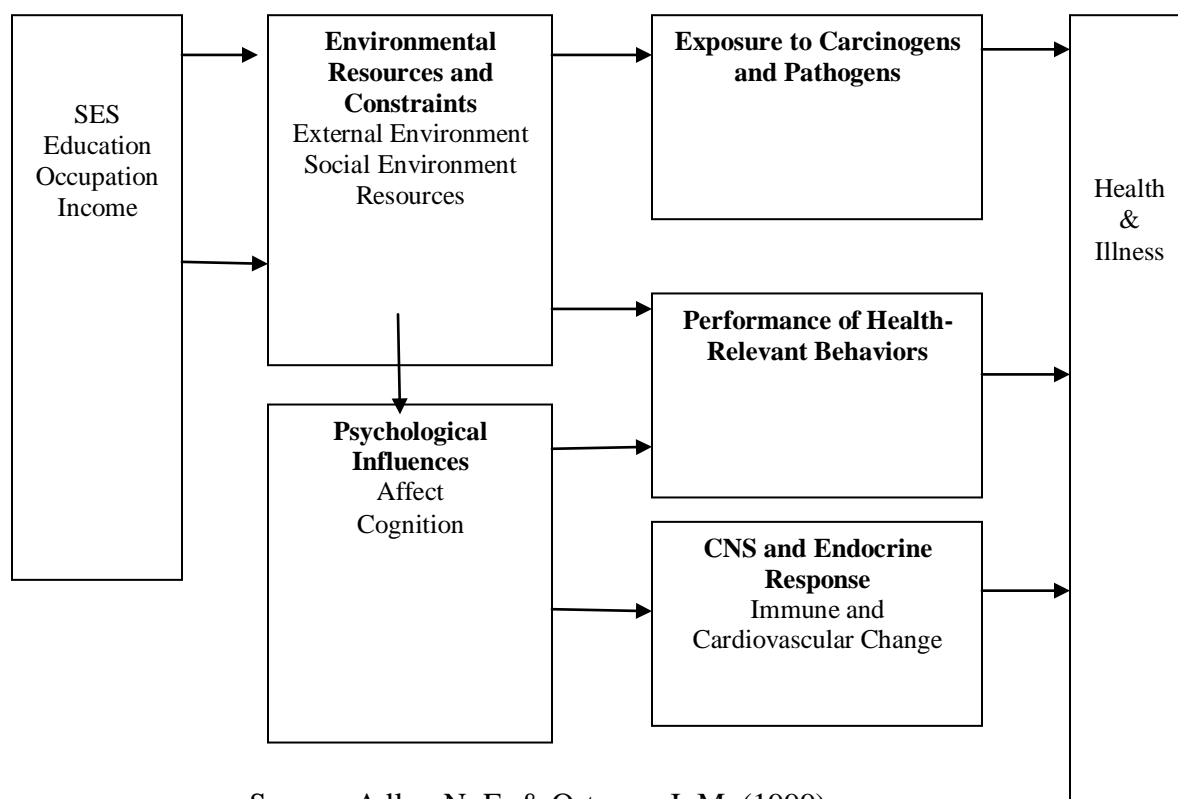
SES
Education
Occupation
Income

**Environmental Resources and Constraints**
External Environment
Social Environment
Resources

**Psychological Influences**
Affect
Cognition

**Exposure to Carcinogens and Pathogens**

**Performance of Health-Relevant Behaviors**

**CNS and Endocrine Response**
Immune and Cardiovascular Change

Health
&
Illness

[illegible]